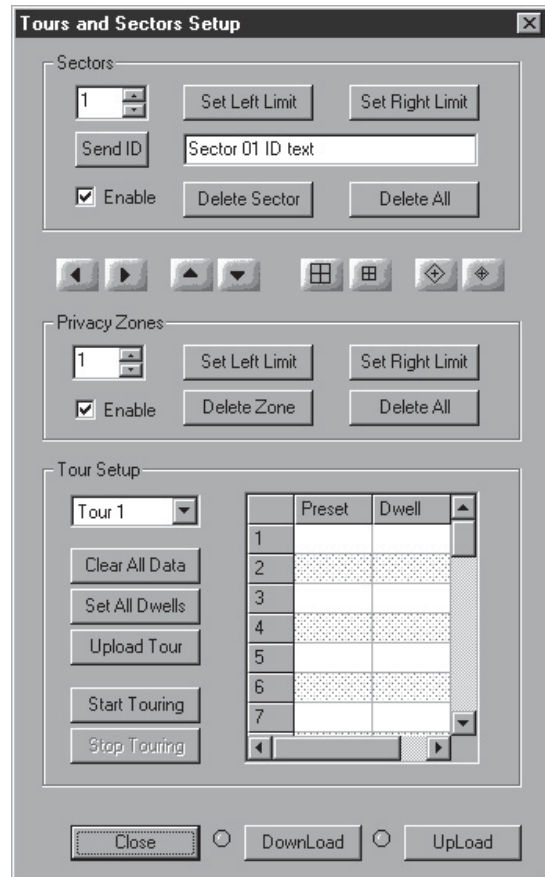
Tours and Sectors Setup

Sectors
1
Set Left Limit
Set Right Limit
Send ID
Sector 01 ID text
Enable
Delete Sector
Delete All

Privacy Zones
1
Set Left Limit
Set Right Limit
Enable
Delete Zone
Delete All

Tour Setup
Tour 1
Clear All Data
Set All Dwells
Upload Tour
Start Touring
Stop Touring

| | Preset | Dwell |
|---|---|---|
| 1 | | |
| 2 | | |
| 3 | | |
| 4 | | |
| 5 | | |
| 6 | | |
| 7 | | |

Close
DownLoad
UpLoad